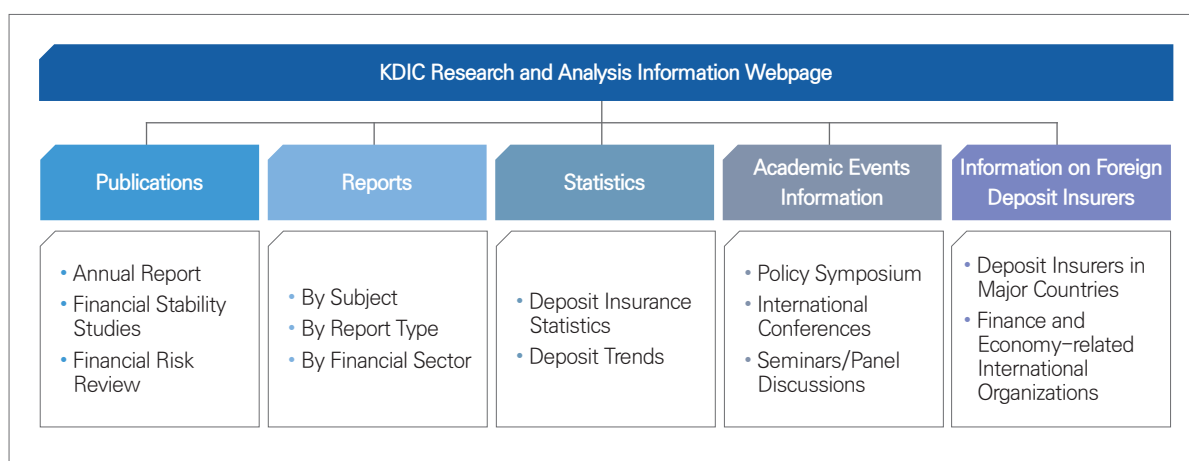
KDIC Research and Analysis Information Webpage

Publications

• Annual Report
• Financial Stability Studies
• Financial Risk Review

Reports

• By Subject
• By Report Type
• By Financial Sector

Statistics

• Deposit Insurance Statistics
• Deposit Trends

Academic Events Information

• Policy Symposium
• International Conferences
• Seminars/Panel Discussions

Information on Foreign Deposit Insurers

• Deposit Insurers in Major Countries
• Finance and Economy-related International Organizations